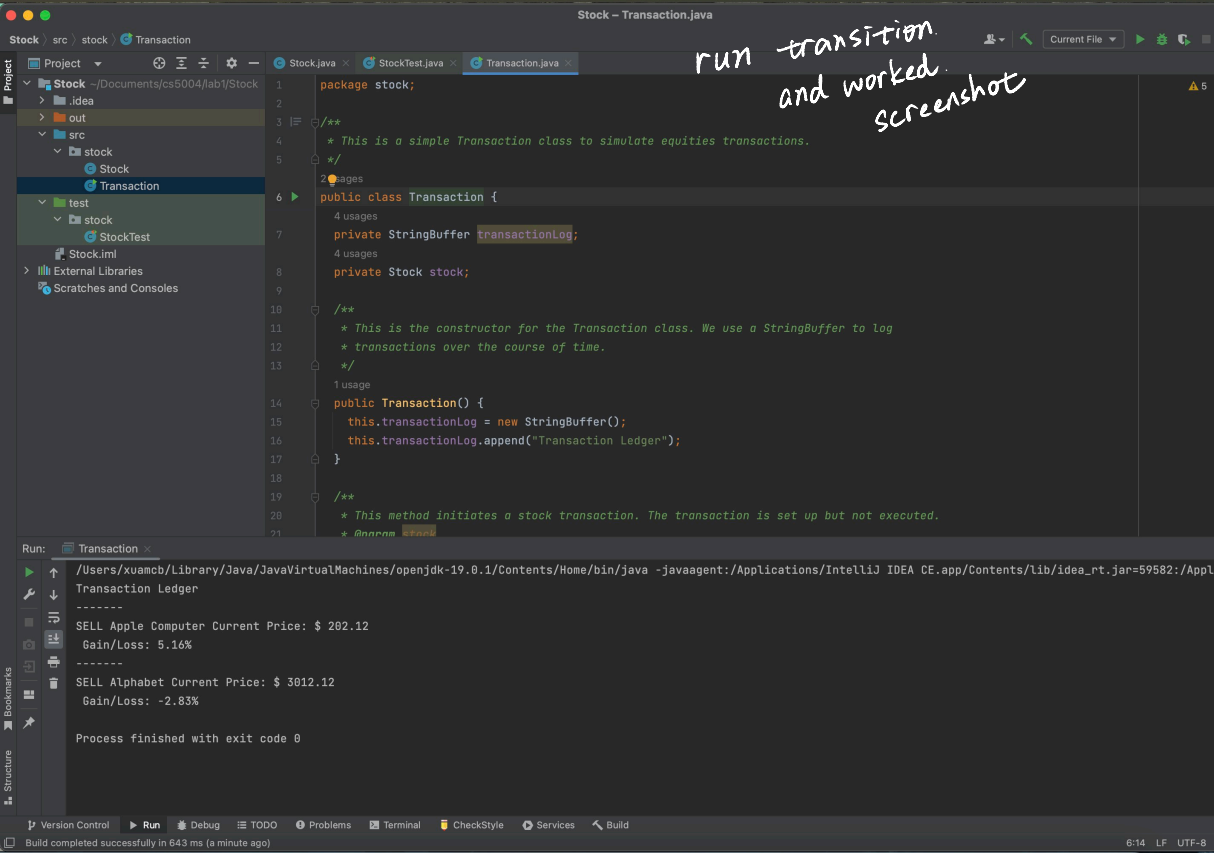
Stock – Transaction.java

Stock 〉 src 〉 stock 〉 Transaction

Current File

run transition and worked. screenshot

Project

Stock.java    StockTest.java    Transaction.java

Stock ~/Documents/cs5004/lab1/Stock
.idea
out
src
stock
Stock
Transaction
test
stock
StockTest
Stock.iml
External Libraries
Scratches and Consoles

⚠ 5

1 package stock;
2
3 /**
4  * This is a simple Transaction class to simulate equities transactions.
5  */
2 usages
6 public class Transaction {
4 usages
7   private StringBuffer transactionLog;
4 usages
8   private Stock stock;
9
10   /**
11    * This is the constructor for the Transaction class. We use a StringBuffer to log
12    * transactions over the course of time.
13    */
1 usage
14   public Transaction() {
15     this.transactionLog = new StringBuffer();
16     this.transactionLog.append("Transaction Ledger");
17   }
18
19   /**
20    * This method initiates a stock transaction. The transaction is set up but not executed.
21    * @param stock

Run: Transaction

/Users/xuamcb/Library/Java/JavaVirtualMachines/openjdk-19.0.1/Contents/Home/bin/java -javaagent:/Applications/IntelliJ IDEA CE.app/Contents/lib/idea_rt.jar=59582:/Appl
Transaction Ledger
-------
SELL Apple Computer Current Price: $ 202.12
 Gain/Loss: 5.16%
-------
SELL Alphabet Current Price: $ 3012.12
 Gain/Loss: -2.83%

Process finished with exit code 0

Bookmarks
Structure

Version Control   Run   Debug   TODO   Problems   Terminal   CheckStyle   Services   Build

Build completed successfully in 643 ms (a minute ago)

6:14   LF   UTF-8